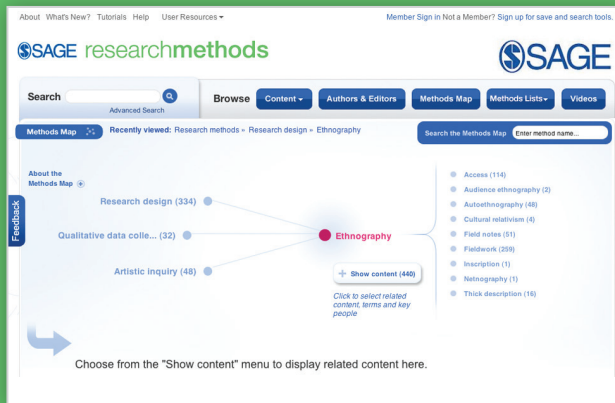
About What's New? Tutorials Help User Resources ▾

Member Sign in Not a Member? Sign up for save and search tools.

SAGE researchmethods

SAGE

Search

Advanced Search

Browse Content ▾ Authors & Editors Methods Map Methods Lists ▾ Videos

Methods Map

Recently viewed: Research methods » Research design » Ethnography

Search the Methods Map Enter method name...

About the Methods Map +

Feedback

Research design (334)

Qualitative data colle... (32)

Artistic inquiry (48)

Ethnography

+ Show content (440)

Click to select related content, terms and key people

Access (114)

Audience ethnography (2)

Autoethnography (48)

Cultural relativism (4)

Field notes (51)

Fieldwork (259)

Inscription (1)

Netnography (1)

Thick description (16)

Choose from the "Show content" menu to display related content here.